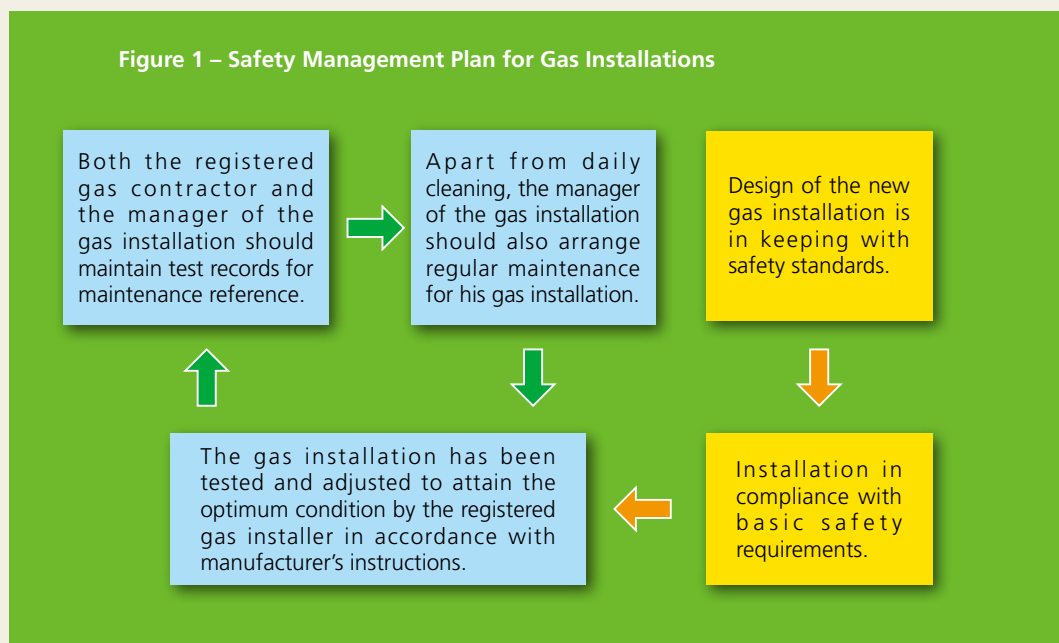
Figure 1 – Safety Management Plan for Gas Installations

Both the registered gas contractor and the manager of the gas installation should maintain test records for maintenance reference.

Apart from daily cleaning, the manager of the gas installation should also arrange regular maintenance for his gas installation.

Design of the new gas installation is in keeping with safety standards.

Installation in compliance with basic safety requirements.

The gas installation has been tested and adjusted to attain the optimum condition by the registered gas installer in accordance with manufacturer's instructions.